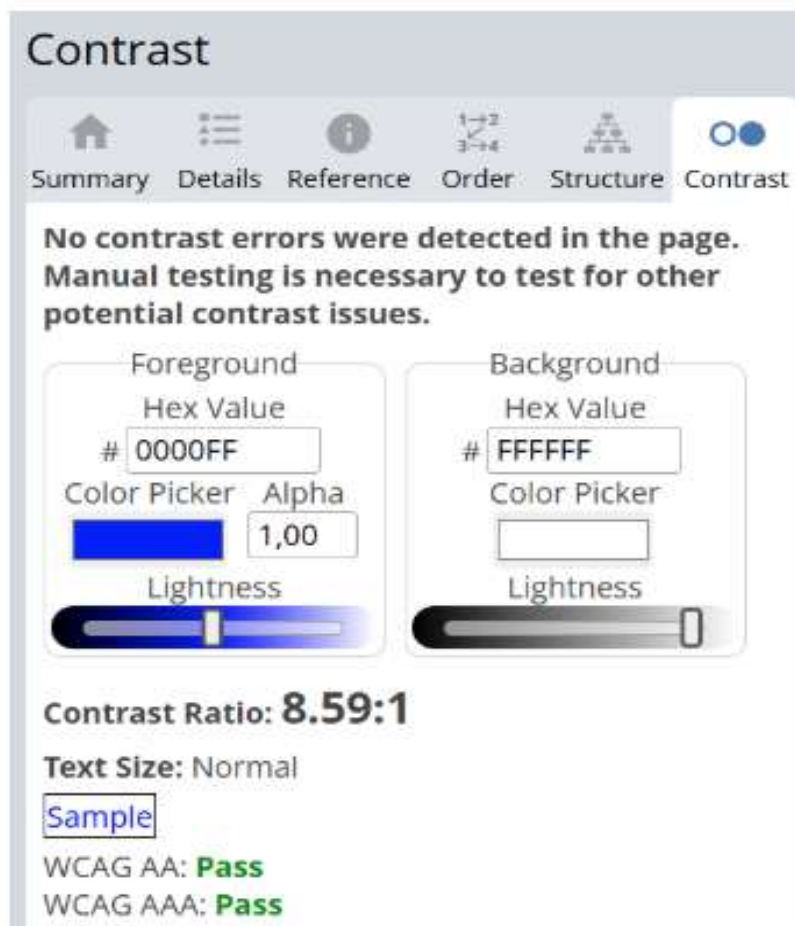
Contrast

Summary Details Reference Order Structure Contrast

No contrast errors were detected in the page. Manual testing is necessary to test for other potential contrast issues.

Foreground
Hex Value
# 0000FF
Color Picker Alpha
1,00
Lightness

Background
Hex Value
# FFFFFF
Color Picker
Lightness

Contrast Ratio: 8.59:1

Text Size: Normal

Sample

WCAG AA: Pass
WCAG AAA: Pass